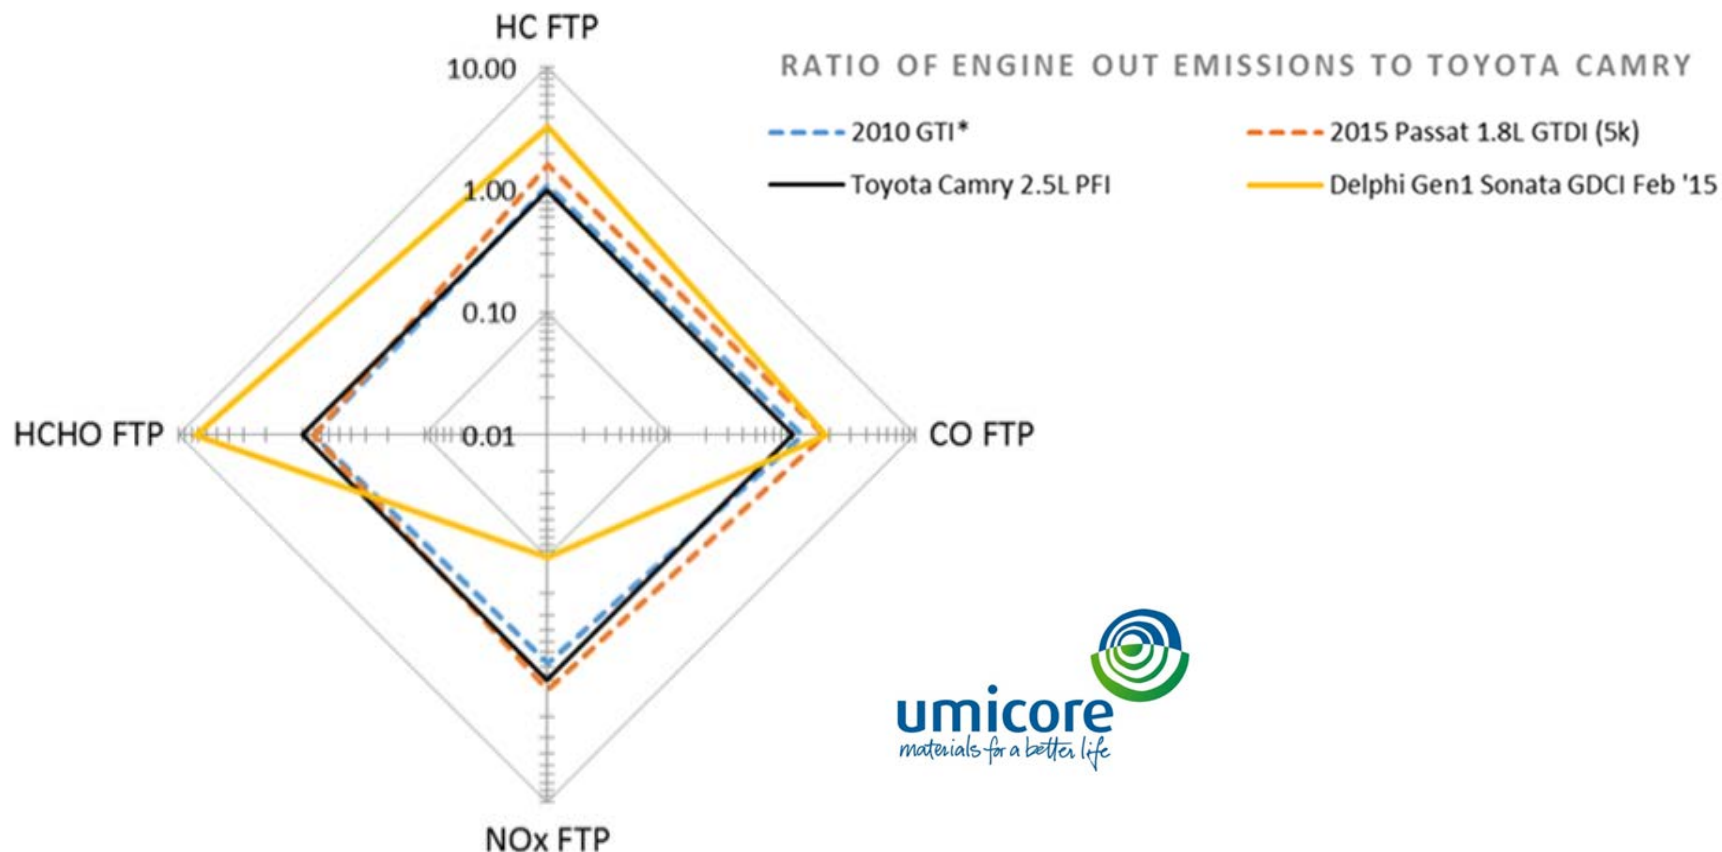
HC FTP

10.00

1.00

0.10

0.01

HCHO FTP

CO FTP

NOx FTP

RATIO OF ENGINE OUT EMISSIONS TO TOYOTA CAMRY

2010 GTI*

2015 Passat 1.8L GTDI (5k)

Toyota Camry 2.5L PFI

Delphi Gen1 Sonata GDCI Feb '15

umicore
materials for a better life